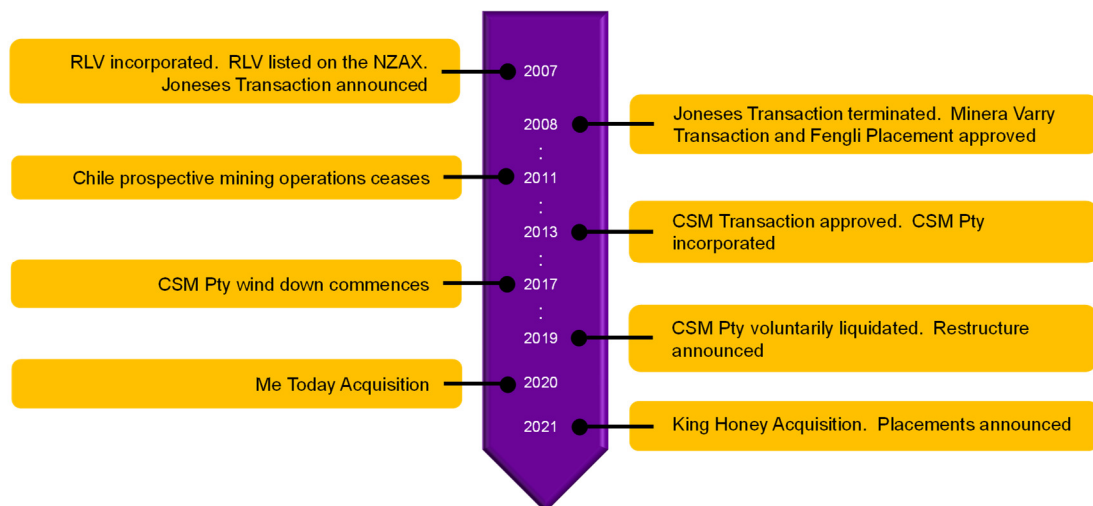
RLV incorporated. RLV listed on the NZAX. Joneses Transaction announced

2007

2008

Joneses Transaction terminated. Minera Varry Transaction and Fengli Placement approved

:

Chile prospective mining operations ceases

2011

:

2013

CSM Transaction approved. CSM Pty incorporated

:

CSM Pty wind down commences

2017

:

2019

CSM Pty voluntarily liquidated. Restructure announced

Me Today Acquisition

2020

2021

King Honey Acquisition. Placements announced